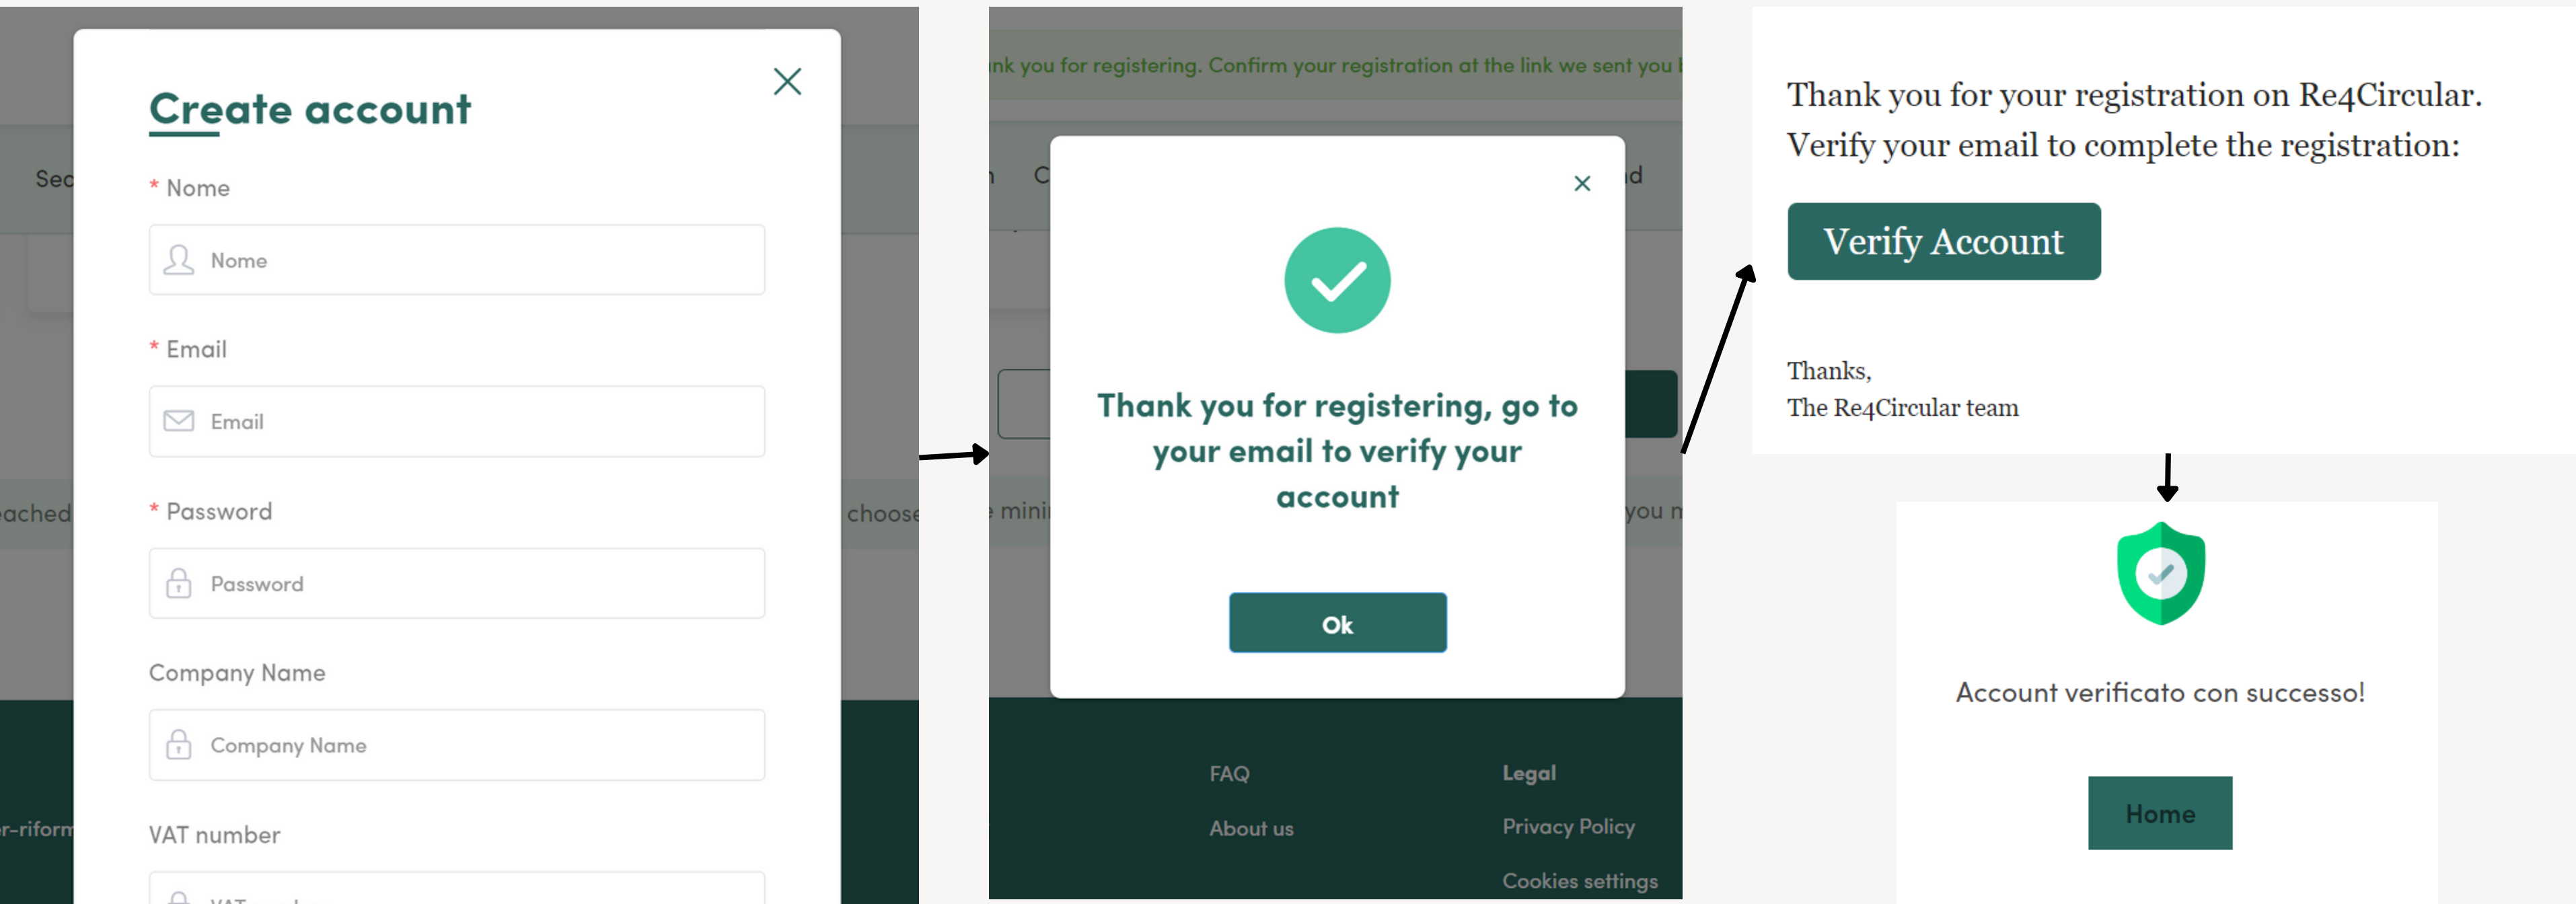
Create account

Sec

* Nome

Nome

* Email

Email

ached

* Password

Password

choose

Company Name

Company Name

r-riform

VAT number

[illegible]

nk you for registering. Confirm your registration at the link we sent you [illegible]

C

d

Thank you for registering, go to your email to verify your account

mini

you n

Ok

FAQ

About us

Legal

Privacy Policy

Cookies settings

Thank you for your registration on Re4Circular.
Verify your email to complete the registration:

Verify Account

Thanks,
The Re4Circular team

Account verificato con successo!

Home